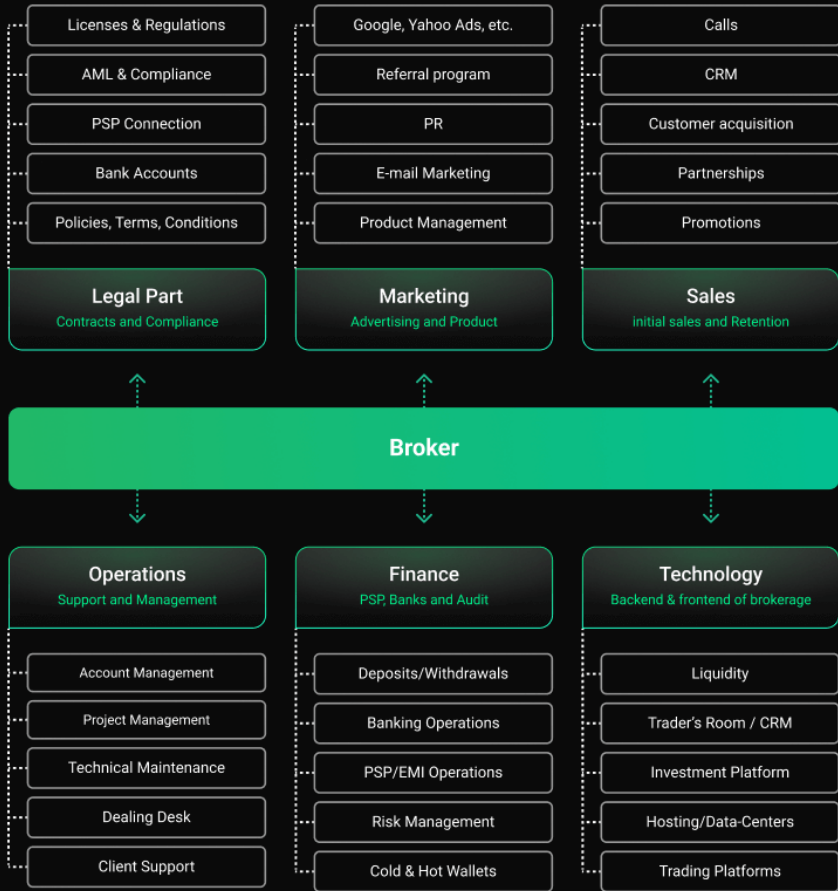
Licenses & Regulations
AML & Compliance
PSP Connection
Bank Accounts
Policies, Terms, Conditions

Legal Part
Contracts and Compliance

Google, Yahoo Ads, etc.
Referral program
PR
E-mail Marketing
Product Management

Marketing
Advertising and Product

Calls
CRM
Customer acquisition
Partnerships
Promotions

Sales
initial sales and Retention

Broker

Operations
Support and Management

Account Management
Project Management
Technical Maintenance
Dealing Desk
Client Support

Finance
PSP, Banks and Audit

Deposits/Withdrawals
Banking Operations
PSP/EMI Operations
Risk Management
Cold & Hot Wallets

Technology
Backend & frontend of brokerage

Liquidity
Trader's Room / CRM
Investment Platform
Hosting/Data-Centers
Trading Platforms